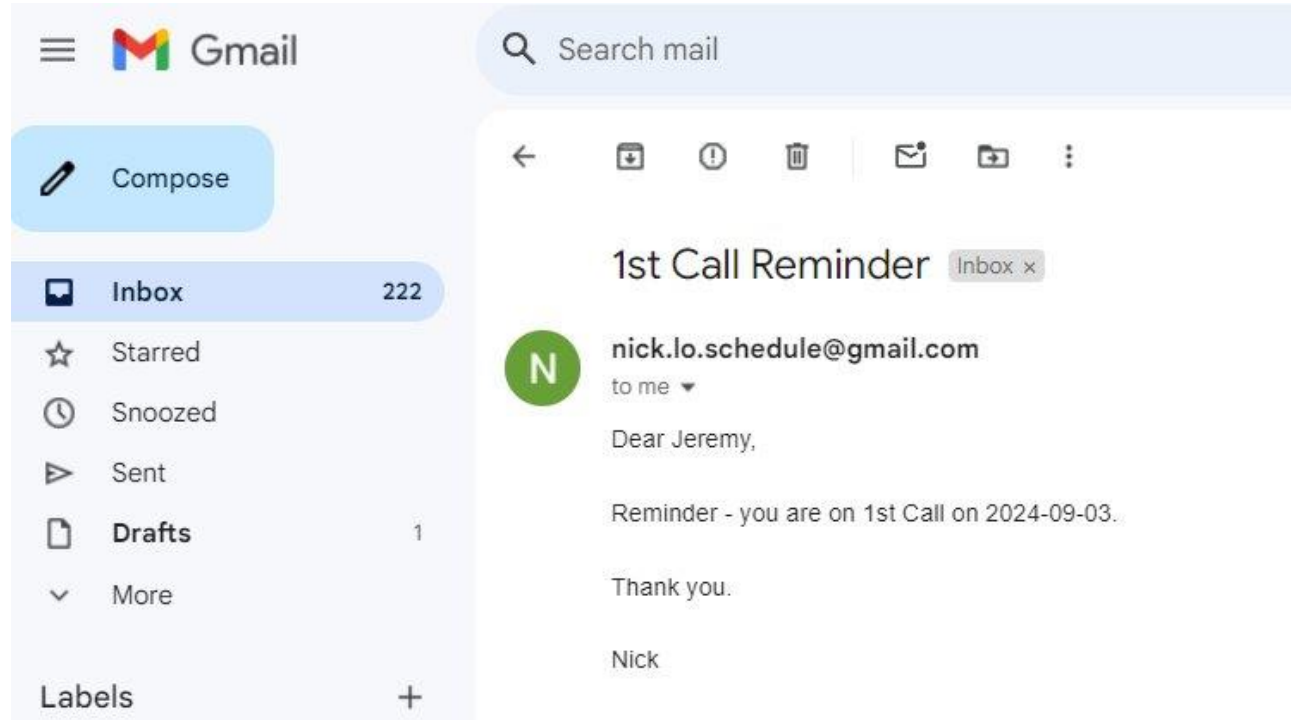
Gmail

Search mail

Compose

Inbox 222
Starred
Snoozed
Sent
Drafts 1
More

Labels +

1st Call Reminder Inbox ×

N

nick.lo.schedule@gmail.com
to me

Dear Jeremy,

Reminder - you are on 1st Call on 2024-09-03.

Thank you.

Nick